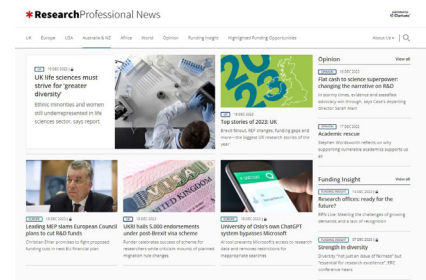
*Research Professional News

UK Europe USA Australia & NZ Africa World Opinion Funding Insight Highlighted Funding Opportunities About Us

UK 13 DEC 2022
UK life sciences must strive for 'greater diversity'
Ethnic minorities and women still underrepresented in life sciences sector, says report

UK 13 DEC 2022
Top stories of 2022: UK
Brexit fallout, REF changes, funding gaps and more—the biggest UK research stories of the year

Opinion View all
13 DEC 2022
Flat cash to science superpower: changing the narrative on R&D
In worrying times, evidence and steadfast advocacy win through, says Case's departing director Sarah Main

17 DEC 2022
Academic rescue
Stephen Wordsworth reflects on why supporting vulnerable academics supports us all

EUROPE 13 DEC 2022
Leading MEP slams European Council plans to cut R&D funds
Christian Ehler promises to fight proposed funding cuts in next EU financial plan

UK 13 DEC 2022
UKRI hails 5,000 endorsements under post-Brexit visa scheme
Funder celebrates success of scheme for researchers while criticism mounts of planned migration rule changes

WORLD 13 DEC 2022
University of Oslo's own ChatGPT system bypasses Microsoft
AI tool prevents Microsoft's access to research data and removes restrictions for inappropriate searches

Funding Insight View all
13 DEC 2022
Research offices: ready for the future?
RPN Live: Meeting the challenges of growing demands and a lack of recognition

13 DEC 2022
Strength in diversity
Diversity "not just an issue of fairness" but "essential for research excellence", ERC conference hears